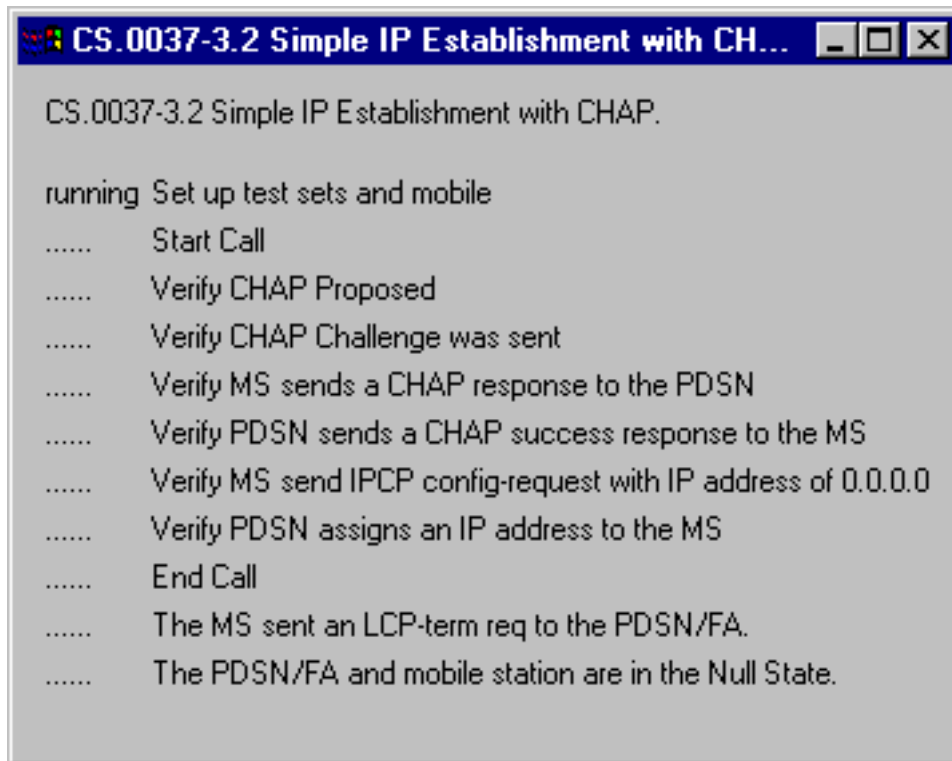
CS.0037-3.2 Simple IP Establishment with CH...

CS.0037-3.2 Simple IP Establishment with CHAP.

running Set up test sets and mobile
...... Start Call
...... Verify CHAP Proposed
...... Verify CHAP Challenge was sent
...... Verify MS sends a CHAP response to the PDSN
...... Verify PDSN sends a CHAP success response to the MS
...... Verify MS send IPCP config-request with IP address of 0.0.0.0
...... Verify PDSN assigns an IP address to the MS
...... End Call
...... The MS sent an LCP-term req to the PDSN/FA.
...... The PDSN/FA and mobile station are in the Null State.